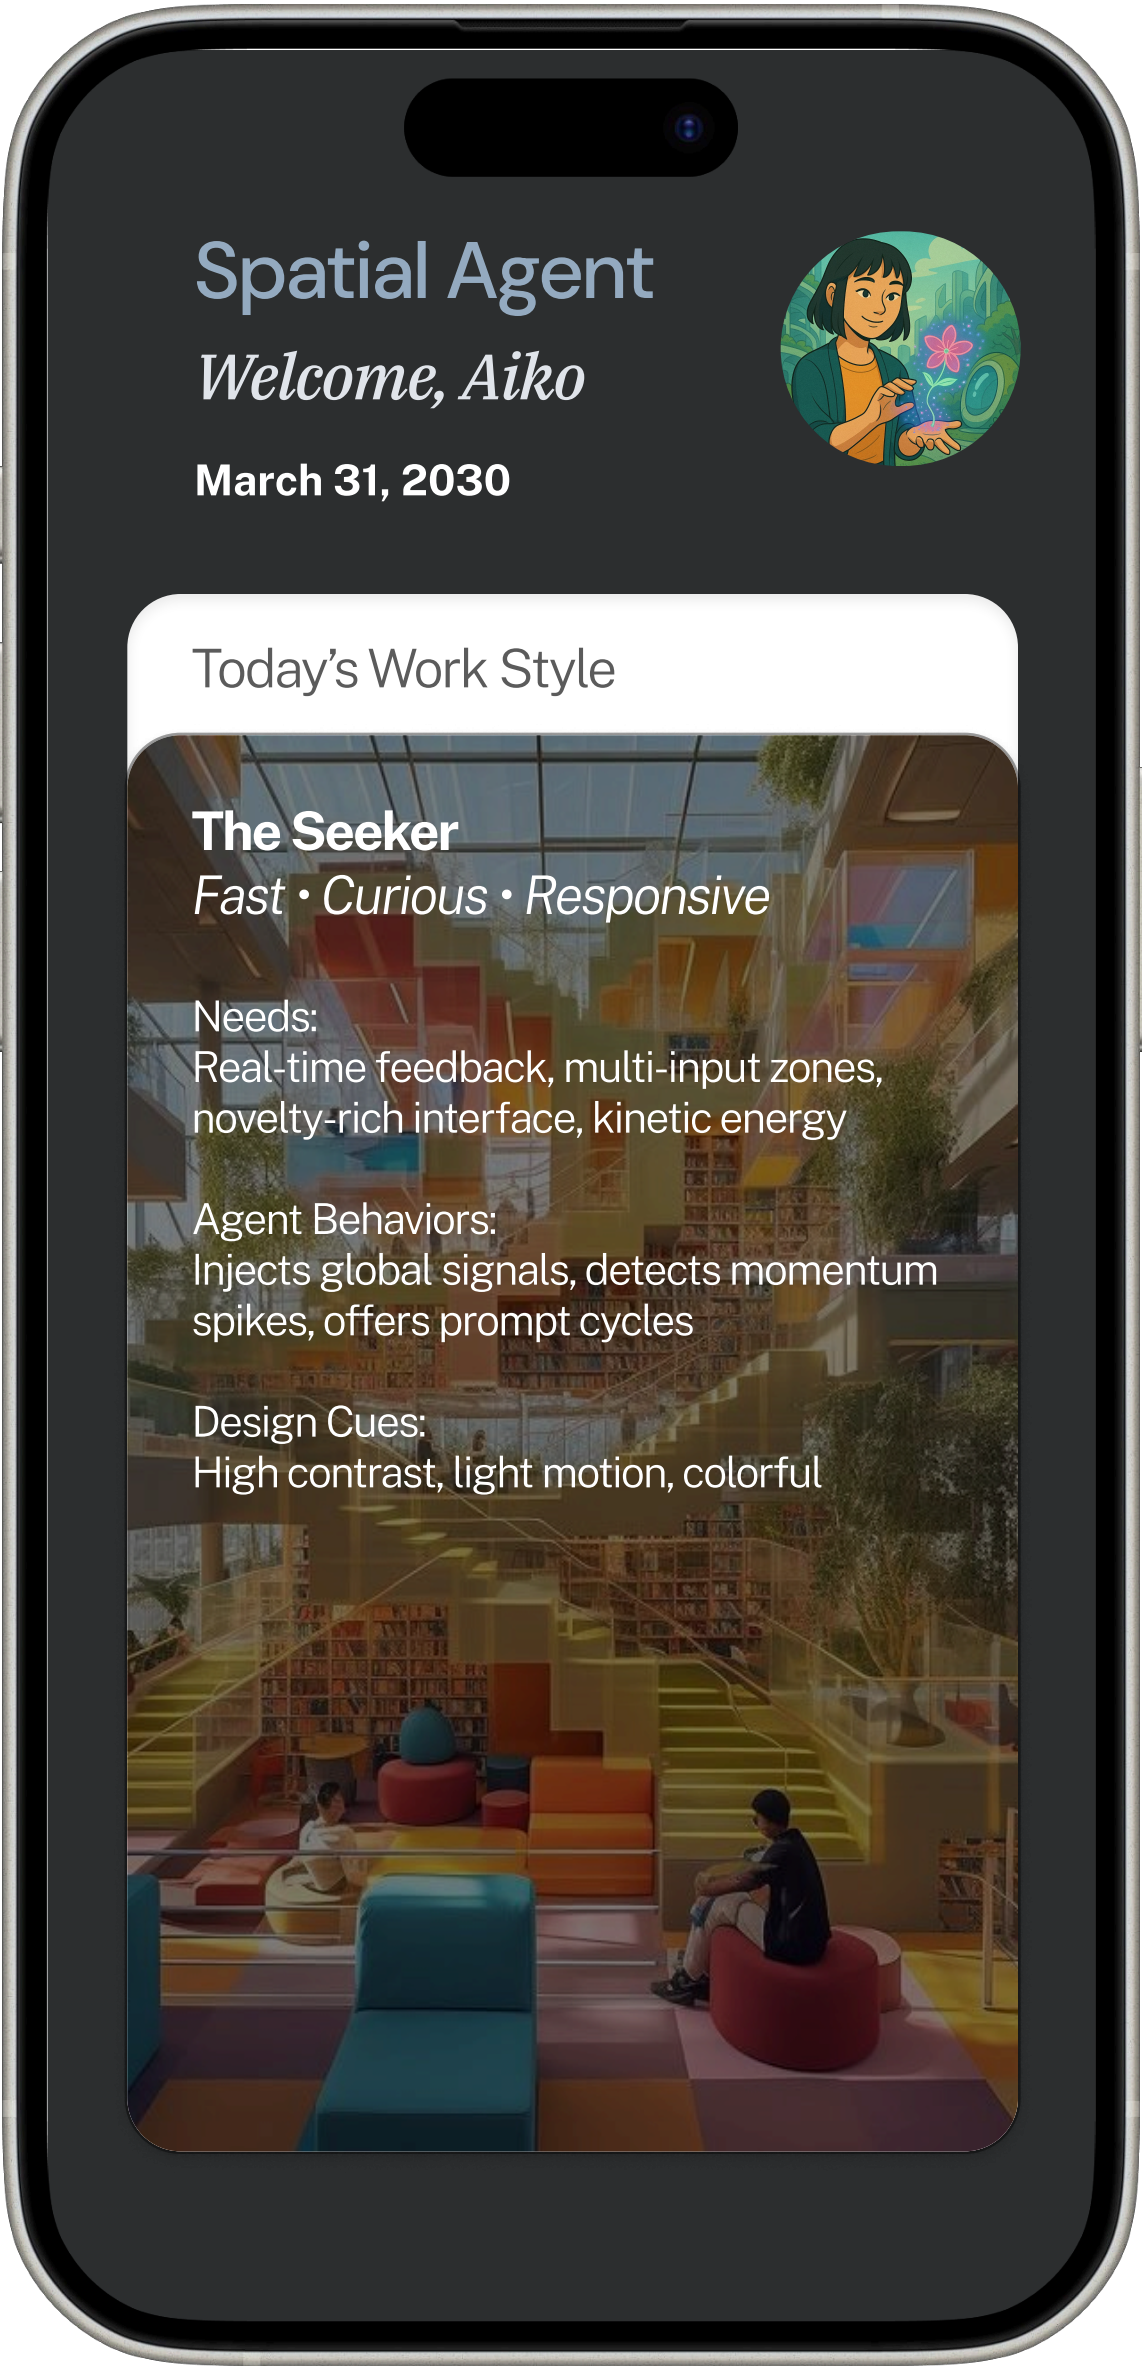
Spatial Agent
Welcome, Aiko
March 31, 2030

Today’s Work Style

The Seeker
Fast • Curious • Responsive

Needs:
Real-time feedback, multi-input zones, novelty-rich interface, kinetic energy

Agent Behaviors:
Injects global signals, detects momentum spikes, offers prompt cycles

Design Cues:
High contrast, light motion, colorful